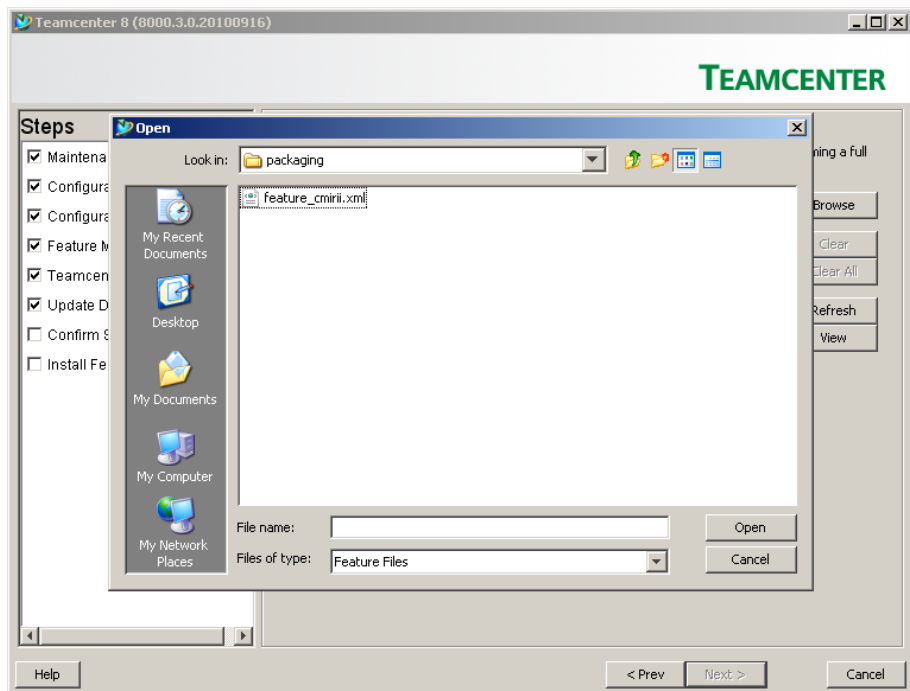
Teamcenter 8 (8000.3.0.20100916)

TEAMCENTER

Steps

☑ Maintena
☑ Configura
☑ Configura
☑ Feature M
☑ Teamcen
☑ Update D
☐ Confirm S
☐ Install Fe

ning a full

Browse
Clear
Clear All
Refresh
View

Open

Look in: packaging

My Recent Documents
Desktop
My Documents
My Computer
My Network Places

feature_cmirii.xml

File name:
Files of type: Feature Files

Open
Cancel

Help
< Prev
Next >
Cancel